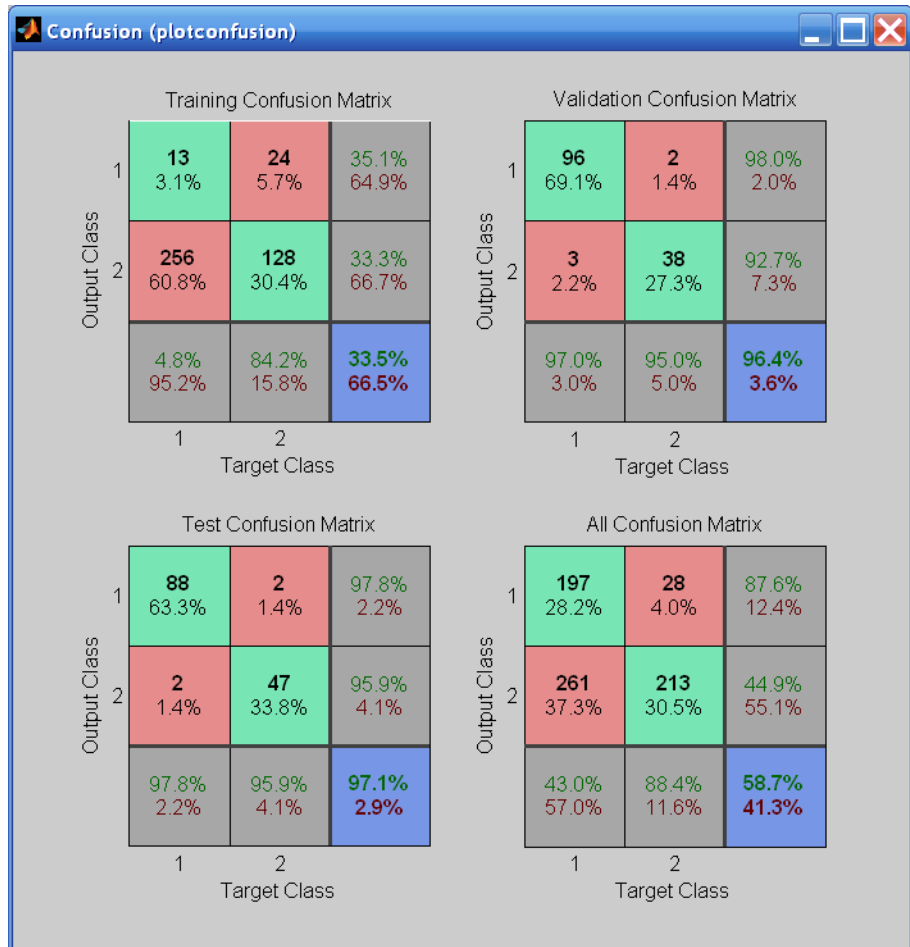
Confusion (plotconfusion)

Training Confusion Matrix

| Output Class | 1 | 2 | |
|---|---|---|---|
| 1 | 13 3.1% | 24 5.7% | 35.1% 64.9% |
| 2 | 256 60.8% | 128 30.4% | 33.3% 66.7% |
| | 4.8% 95.2% | 84.2% 15.8% | 33.5% 66.5% |

Target Class

Validation Confusion Matrix

| Output Class | 1 | 2 | |
|---|---|---|---|
| 1 | 96 69.1% | 2 1.4% | 98.0% 2.0% |
| 2 | 3 2.2% | 38 27.3% | 92.7% 7.3% |
| | 97.0% 3.0% | 95.0% 5.0% | 96.4% 3.6% |

Target Class

Test Confusion Matrix

| Output Class | 1 | 2 | |
|---|---|---|---|
| 1 | 88 63.3% | 2 1.4% | 97.8% 2.2% |
| 2 | 2 1.4% | 47 33.8% | 95.9% 4.1% |
| | 97.8% 2.2% | 95.9% 4.1% | 97.1% 2.9% |

Target Class

All Confusion Matrix

| Output Class | 1 | 2 | |
|---|---|---|---|
| 1 | 197 28.2% | 28 4.0% | 87.6% 12.4% |
| 2 | 261 37.3% | 213 30.5% | 44.9% 55.1% |
| | 43.0% 57.0% | 88.4% 11.6% | 58.7% 41.3% |

Target Class